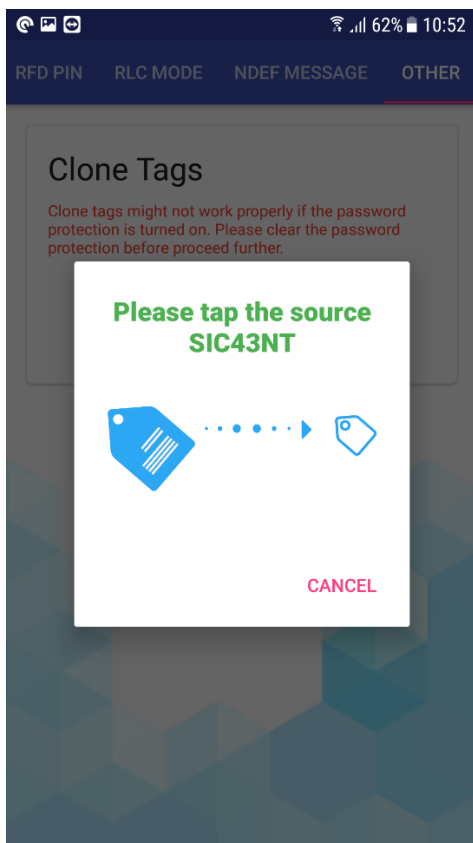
62% 10:52

RFD PIN RLC MODE NDEF MESSAGE OTHER

Clone Tags

Clone tags might not work properly if the password protection is turned on. Please clear the password protection before proceed further.

Please tap the source SIC43NT

CANCEL